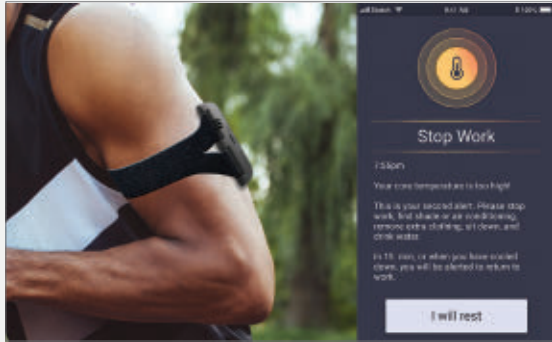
Stop Work

7:59pm

Your core temperature is too high!

This is your second alert. Please stop work, find shade or air conditioning, remove extra clothing, sit down, and drink water.

In 15 min, or when you have cooled down, you will be alerted to return to work.

I will rest